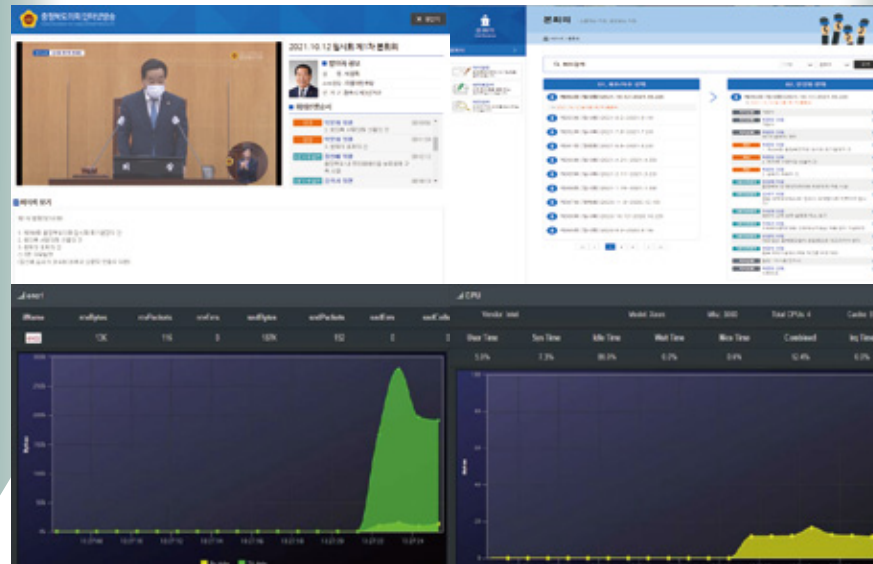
2021.10.12 (화) 제1차 본회의

본회의

CPU

Vendor: Intel

Model: Xeon

Mhz: 3000

Total CPUs: 4

User Time

Sys Time

Idle Time

Wait Time

Nice Time

Combined

Irq Time

5.5%

7.3%

86.3%

0.2%

0.6%

12.4%

0.3%

ifName

rxBytes

rxPackets

rxErrs

txBytes

txPackets

txErrs

12K

116

0

187K

152

0